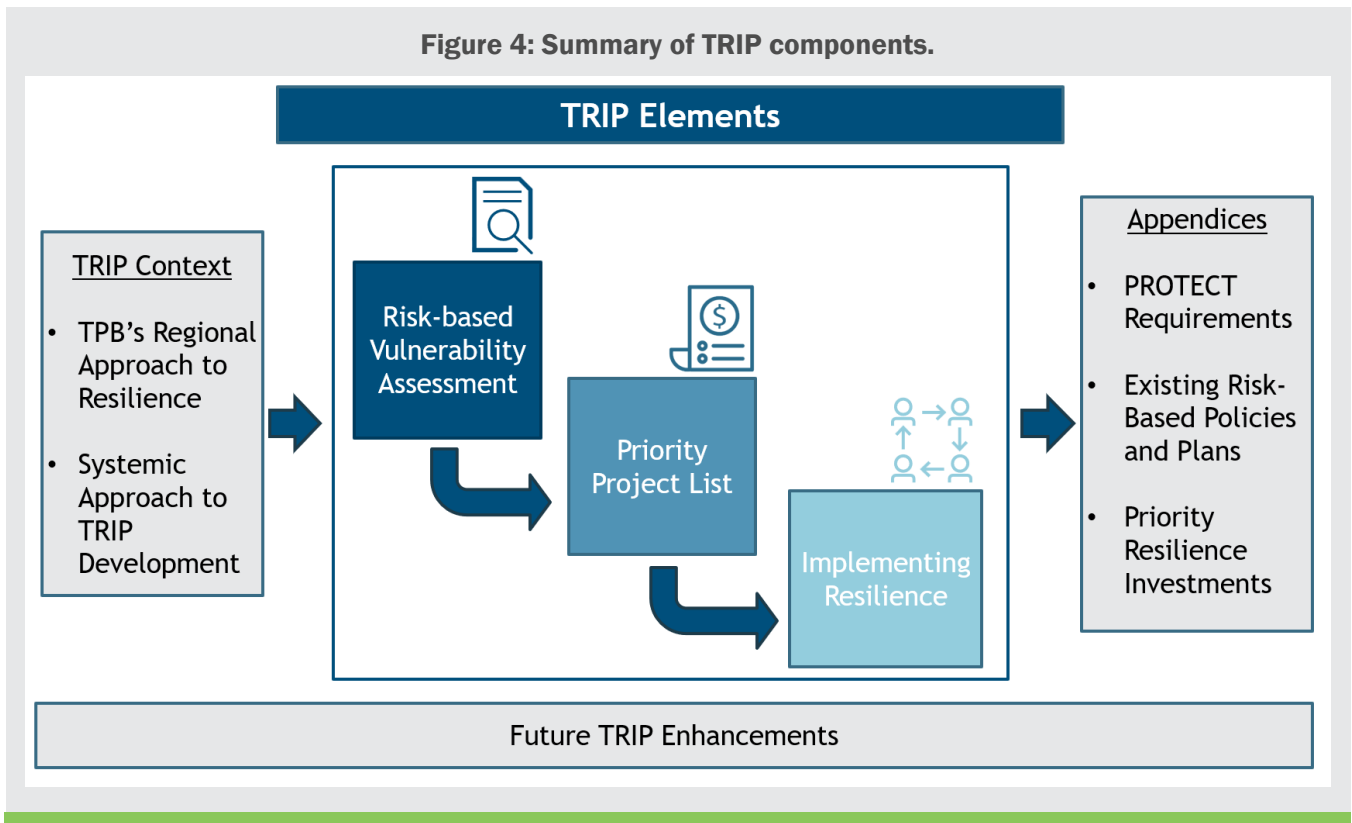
Figure 4: Summary of TRIP components.

TRIP Elements

TRIP Context

- TPB's Regional Approach to Resilience
- Systemic Approach to TRIP Development

Risk-based Vulnerability Assessment

Priority Project List

Implementing Resilience

Appendices

- PROTECT Requirements
- Existing Risk-Based Policies and Plans
- Priority Resilience Investments

Future TRIP Enhancements